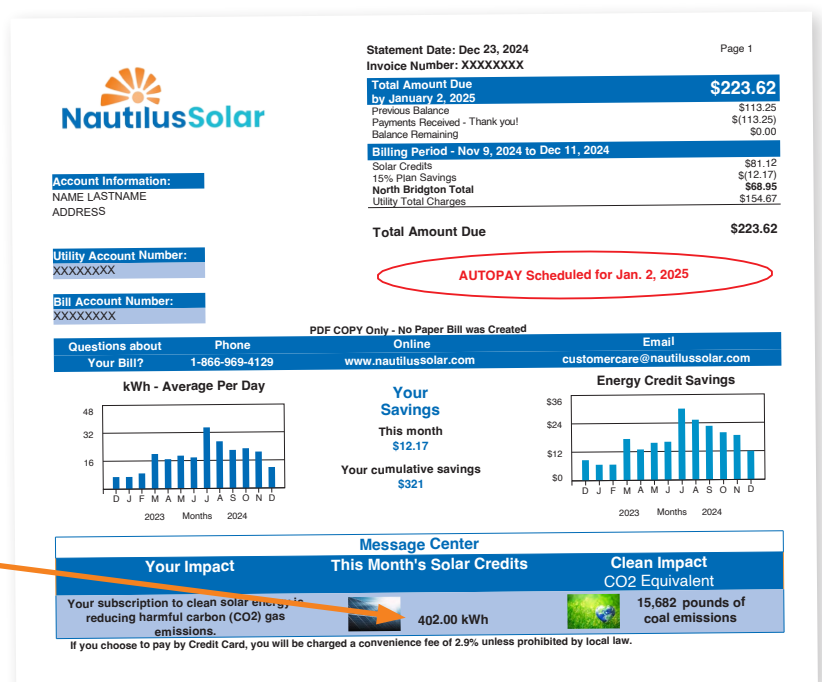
NautilusSolar

Statement Date: Dec 23, 2024
Invoice Number: XXXXXXXX

Page 1

Total Amount Due by January 2, 2025 $223.62

| | |
|---|---|
| Previous Balance | $113.25 |
| Payments Received - Thank you! | $(113.25) |
| Balance Remaining | $0.00 |

Billing Period - Nov 9, 2024 to Dec 11, 2024

| | |
|---|---|
| Solar Credits | $81.12 |
| 15% Plan Savings | $(12.17) |
| North Bridgton Total | $68.95 |
| Utility Total Charges | $154.67 |

Total Amount Due $223.62

AUTOPAY Scheduled for Jan. 2, 2025

Account Information:
NAME LASTNAME
ADDRESS

Utility Account Number:
XXXXXXXX

Bill Account Number:
XXXXXXXX

PDF COPY Only - No Paper Bill was Created

| Questions about Your Bill? | Phone 1-866-969-4129 | Online www.nautilussolar.com | Email customercare@nautilussolar.com |
|---|---|---|---|

kWh - Average Per Day

48
32
16
D J F M A M J J A S O N D
2023 Months 2024

Your Savings
This month
$12.17
Your cumulative savings
$321

Energy Credit Savings

$36
$24
$12
$0
D J F M A M J J A S O N D
2023 Months 2024

Message Center

Your Impact
This Month's Solar Credits
Clean Impact
CO2 Equivalent

Your subscription to clean solar energy is reducing harmful carbon (CO2) gas emissions.
402.00 kWh
15,682 pounds of coal emissions

If you choose to pay by Credit Card, you will be charged a convenience fee of 2.9% unless prohibited by local law.